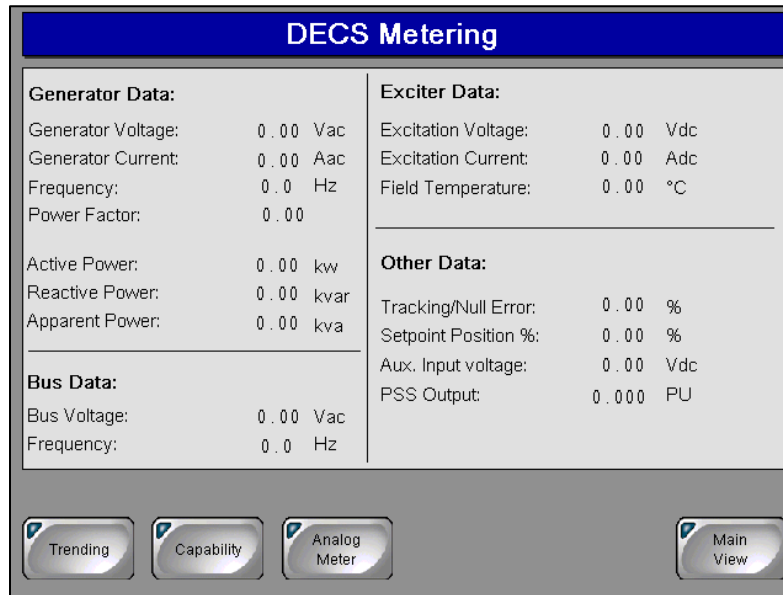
DECS Metering

Generator Data:
Generator Voltage: 0.00 Vac
Generator Current: 0.00 Aac
Frequency: 0.0 Hz
Power Factor: 0.00

Active Power: 0.00 kw
Reactive Power: 0.00 kvar
Apparent Power: 0.00 kva

Bus Data:
Bus Voltage: 0.00 Vac
Frequency: 0.0 Hz

Exciter Data:
Excitation Voltage: 0.00 Vdc
Excitation Current: 0.00 Adc
Field Temperature: 0.00 °C

Other Data:
Tracking/Null Error: 0.00 %
Setpoint Position %: 0.00 %
Aux. Input voltage: 0.00 Vdc
PSS Output: 0.000 PU

Trending
Capability
Analog Meter
Main View